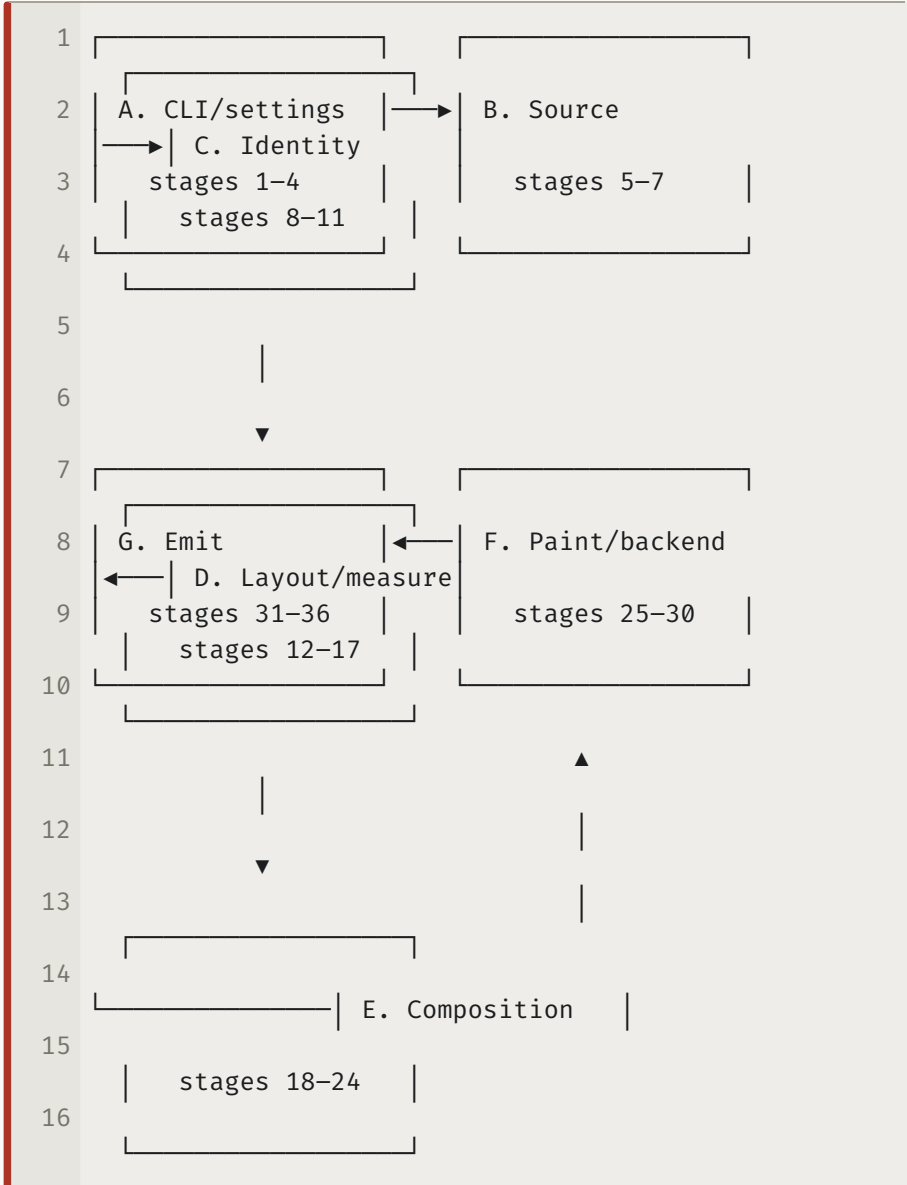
1
2 A. CLI/settings B. Source
C. Identity
3 stages 1–4 stages 5–7
stages 8–11
4
5
6
7
8 G. Emit F. Paint/backend
D. Layout/measure
9 stages 31–36 stages 25–30
stages 12–17
10
11
12
13
14
E. Composition
15
stages 18–24
16